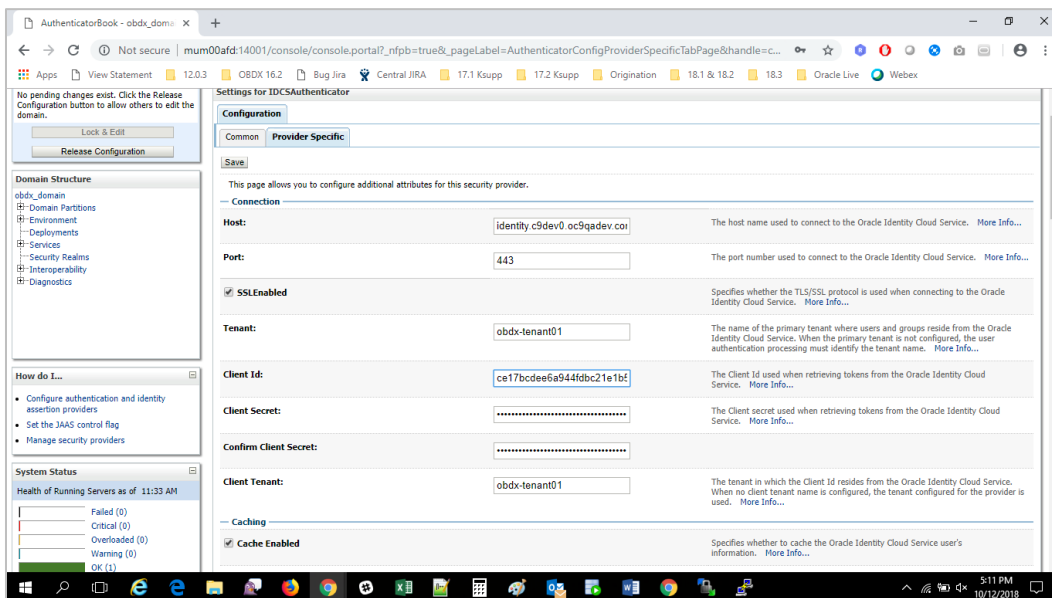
AuthenticatorBook - obdx_doma ×  +

Not secure | mum00afd:14001/console/console.portal?_nfpb=true&_pageLabel=AuthenticatorConfigProviderSpecificTabPage&handle=c...

Apps  View Statement  12.0.3  OBDX 16.2  Bug Jira  Central JIRA  17.1 Ksupp  17.2 Ksupp  Origination  18.1 & 18.2  18.3  Oracle Live  Webex

No pending changes exist. Click the Release Configuration button to allow others to edit the domain.

Lock & Edit

Release Configuration

Domain Structure

obdx_domain
Domain Partitions
Environment
Deployments
Services
Security Realms
Interoperability
Diagnostics

How do I...

• Configure authentication and identity assertion providers
• Set the JAAS control flag
• Manage security providers

System Status

Health of Running Servers as of 11:33 AM

Failed (0)
Critical (0)
Overloaded (0)
Warning (0)
OK (1)

Settings for IDCSAuthenticator

Configuration

Common  Provider Specific

Save

This page allows you to configure additional attributes for this security provider.

Connection

| | | |
|---|---|---|
| Host: | identity.c9dev0.oc9qadev.co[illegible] | The host name used to connect to the Oracle Identity Cloud Service. More Info... |
| Port: | 443 | The port number used to connect to the Oracle Identity Cloud Service. More Info... |
| ☑ SSLEnabled | | Specifies whether the TLS/SSL protocol is used when connecting to the Oracle Identity Cloud Service. More Info... |
| Tenant: | obdx-tenant01 | The name of the primary tenant where users and groups reside from the Oracle Identity Cloud Service. When the primary tenant is not configured, the user authentication processing must identify the tenant name. More Info... |
| Client Id: | ce17bcdee6a944fdbc21e1b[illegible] | The Client Id used when retrieving tokens from the Oracle Identity Cloud Service. More Info... |
| Client Secret: | •••••••••••••••••••••••••••••• | The Client secret used when retrieving tokens from the Oracle Identity Cloud Service. More Info... |
| Confirm Client Secret: | •••••••••••••••••••••••••••••• | |
| Client Tenant: | obdx-tenant01 | The tenant in which the Client Id resides from the Oracle Identity Cloud Service. When no client tenant name is configured, the tenant configured for the provider is used. More Info... |

Caching

| | |
|---|---|
| ☑ Cache Enabled | Specifies whether to cache the Oracle Identity Cloud Service user's information. More Info... |

5:11 PM
10/12/2018